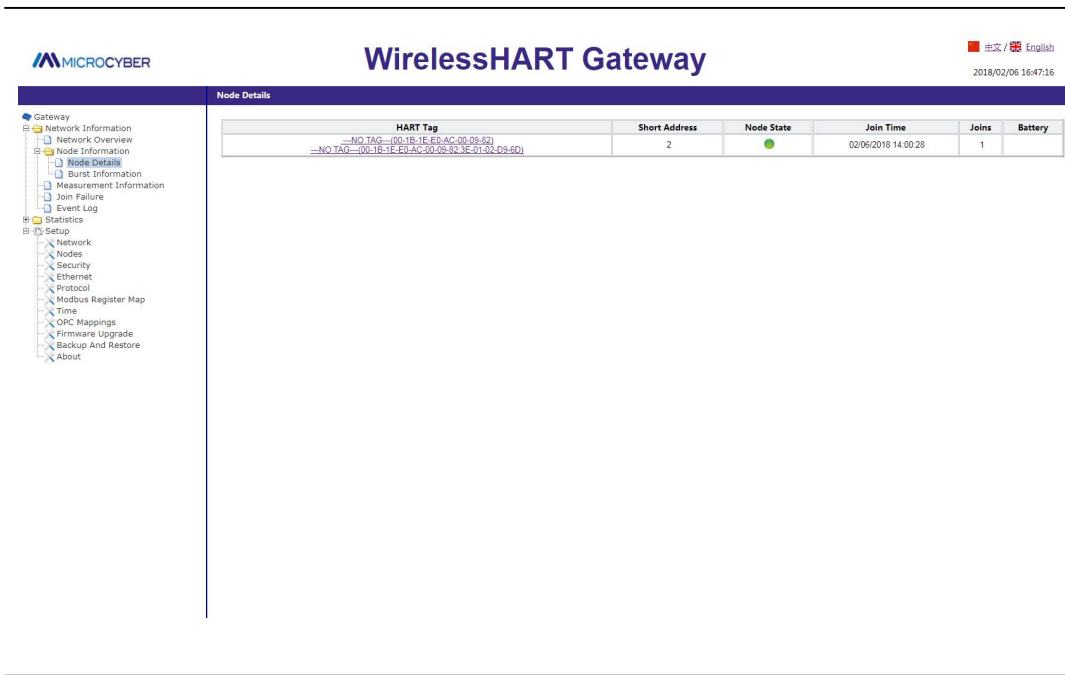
MICROCYBER

WirelessHART Gateway

中文 / English

2018/02/06 16:47:16

Node Details

Gateway
Network Information
Network Overview
Node Information
Node Details
Burst Information
Measurement Information
Join Failure
Event Log
Statistics
Setup
Network
Nodes
Security
Ethernet
Protocol
Modbus Register Map
Time
OPC Mappings
Firmware Upgrade
Backup And Restore
About

| HART Tag | Short Address | Node State | Join Time | Joins | Battery |
|---|---|---|---|---|---|
| ---NO TAG---(00-1B-1E-E0-AC-00-09-82) ---NO TAG---(00-1B-1E-E0-AC-00-09-82:3E-01-02-D9-6D) | 2 | | 02/06/2018 14:00:28 | 1 | |